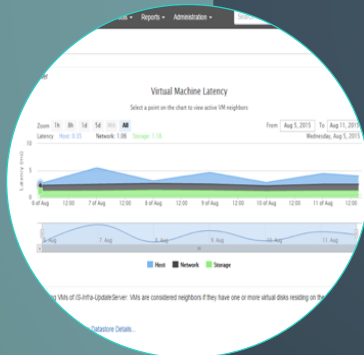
Reports ▾ Administration ▾

Virtual Machine Latency

Select a point on the chart to view active VM neighbors

Zoom 1h 8h 1d 5d 1m All

From Aug 5, 2015 To Aug 11, 2015

Latency Host: 0.35 Network: 1.06 Storage: 1.18

Wednesday, Aug 5, 2015

Latency (ms)

10

5

0

6 Aug 12:00 7 Aug 12:00 8 Aug 12:00 9 Aug 12:00 10 Aug 12:00 11 Aug 12:00

6 Aug 7 Aug 8 Aug 9 Aug 10 Aug 11 Aug

Host Network Storage

VMs of IS-Infra-UpdateServer. VMs are considered neighbors if they have one or more virtual disks residing on the

Datastore Details...